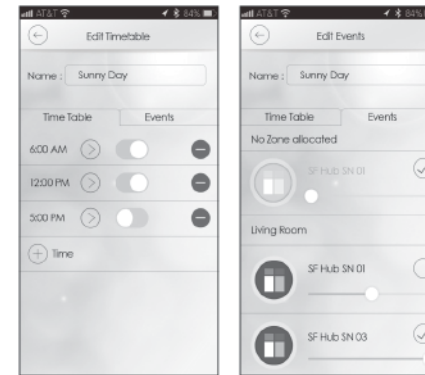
AT&T 84%

Edit Timetable

Name : Sunny Day

Time Table
Events

6:00 AM

12:00 PM

5:00 PM

Time

AT&T 84%

Edit Events

Name : Sunny Day

Time Table
Events

No Zone allocated

SF Hub SN 01

Living Room

SF Hub SN 01

SF Hub SN 03